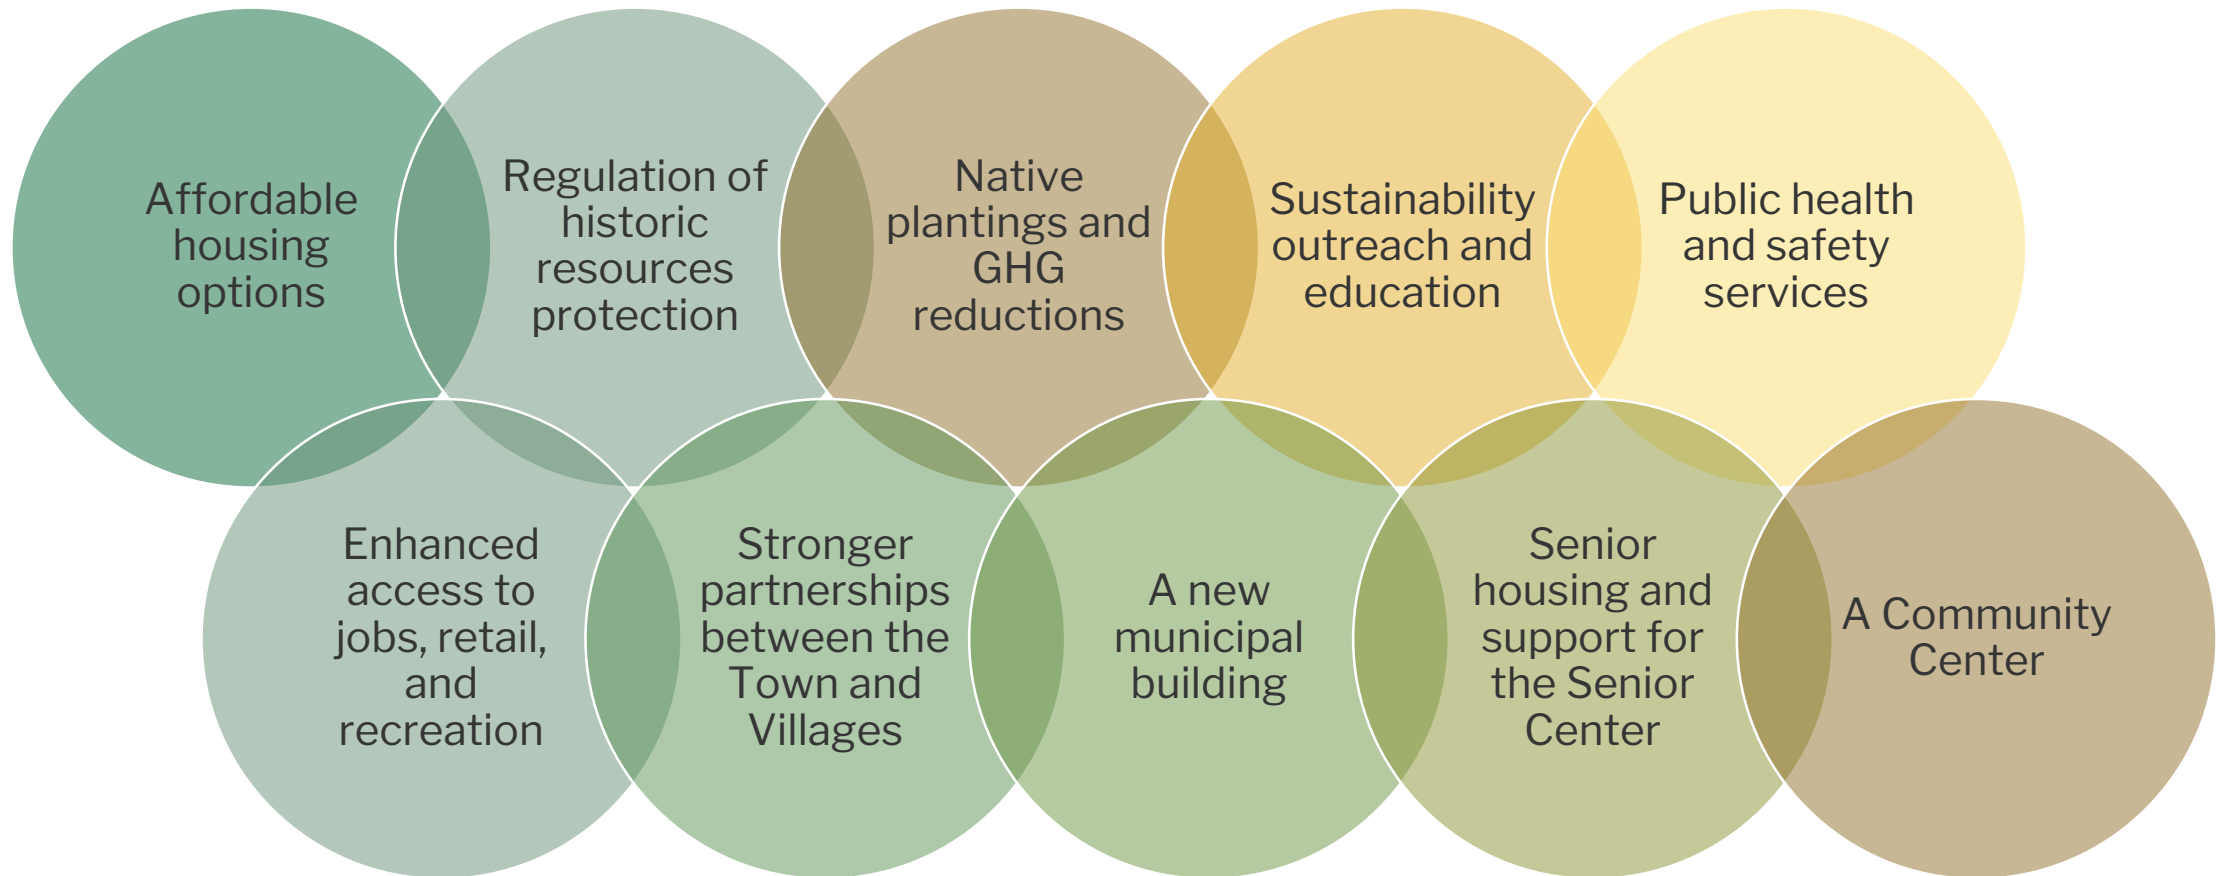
Affordable housing options

Regulation of historic resources protection

Native plantings and GHG reductions

Sustainability outreach and education

Public health and safety services

Enhanced access to jobs, retail, and recreation

Stronger partnerships between the Town and Villages

A new municipal building

Senior housing and support for the Senior Center

A Community Center